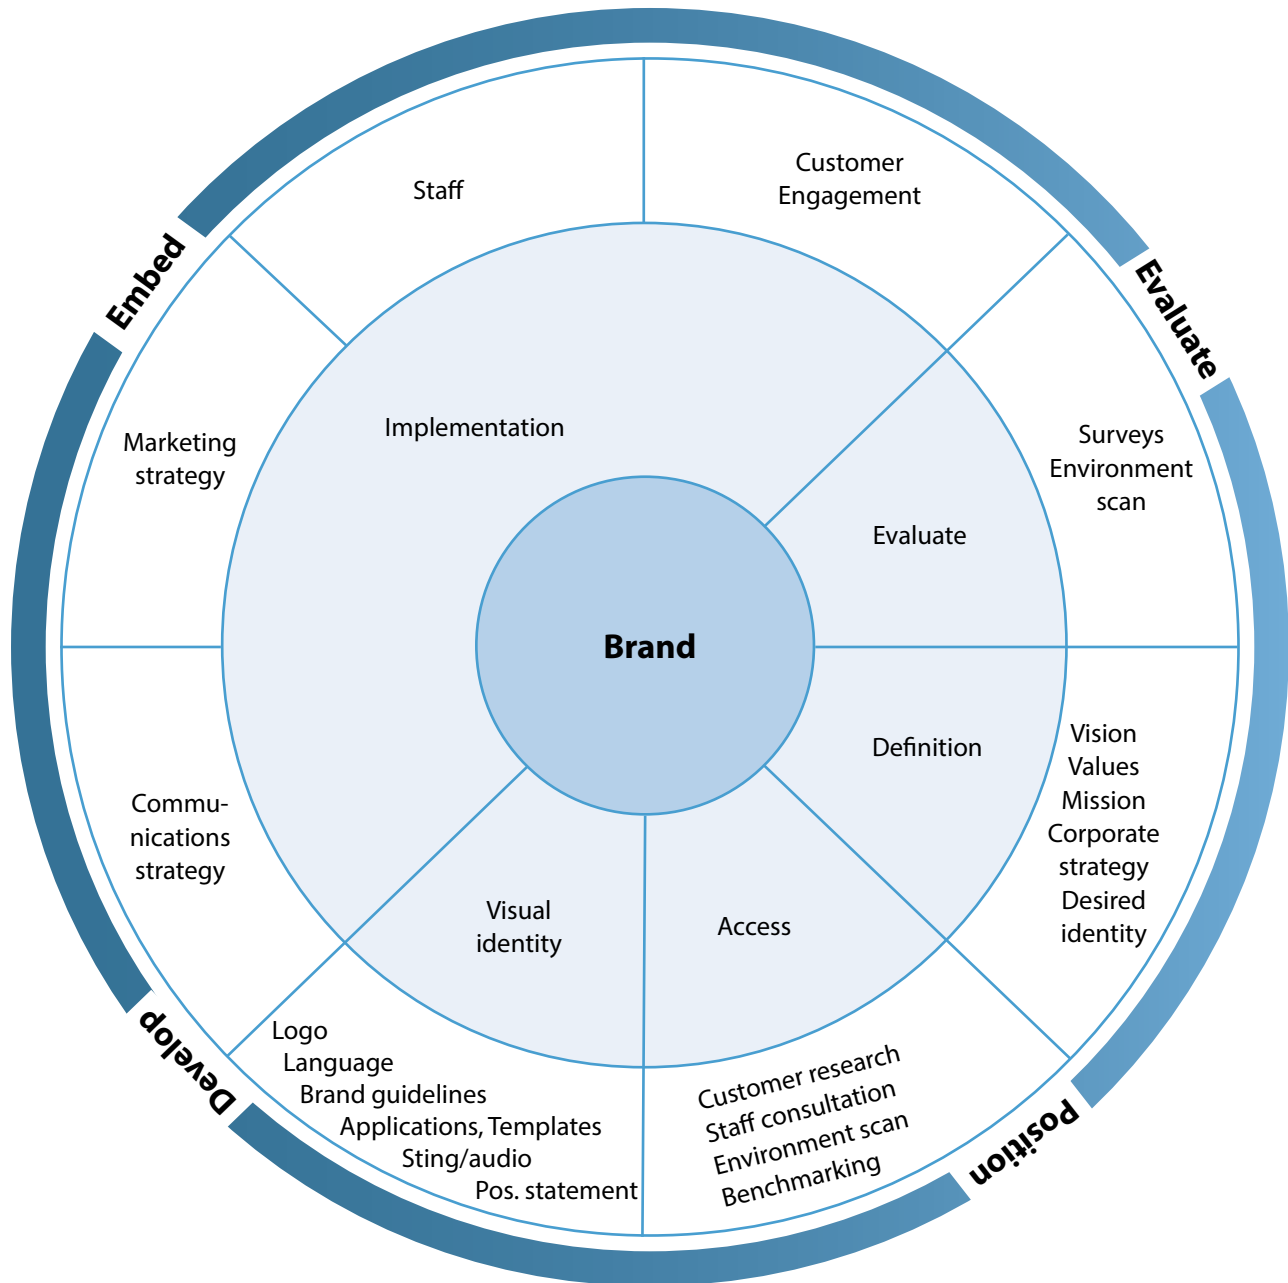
Embed

Evaluate

Position

Develop

Staff

Customer Engagement

Marketing strategy

Implementation

Surveys Environment scan

Evaluate

Brand

Definition

Vision Values Mission Corporate strategy Desired identity

Communications strategy

Visual identity

Access

Logo
Language
Brand guidelines
Applications, Templates
Sting/audio
Pos. statement

Customer research
Staff consultation
Environment scan
Benchmarking